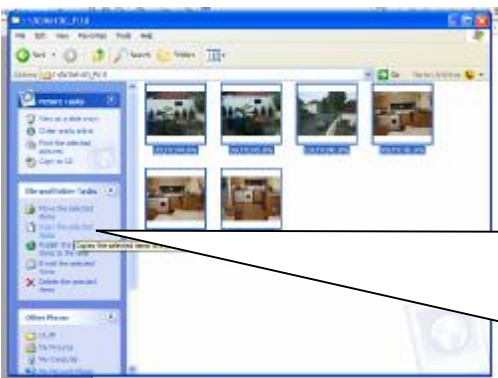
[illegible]

File Edit View Favorites Tools Help

Back Search Folders

Address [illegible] Go

Picture Tasks

View as a slide show

Order prints online

Print the selected pictures

Copy to CD

File and Folder Tasks

Move the selected items

Copy the selected items

Copies the selected items to

Publish the selected items to the Web

E-mail the selected items

Delete the selected items

Other Places

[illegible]

My Pictures

My Computer

My Network Places